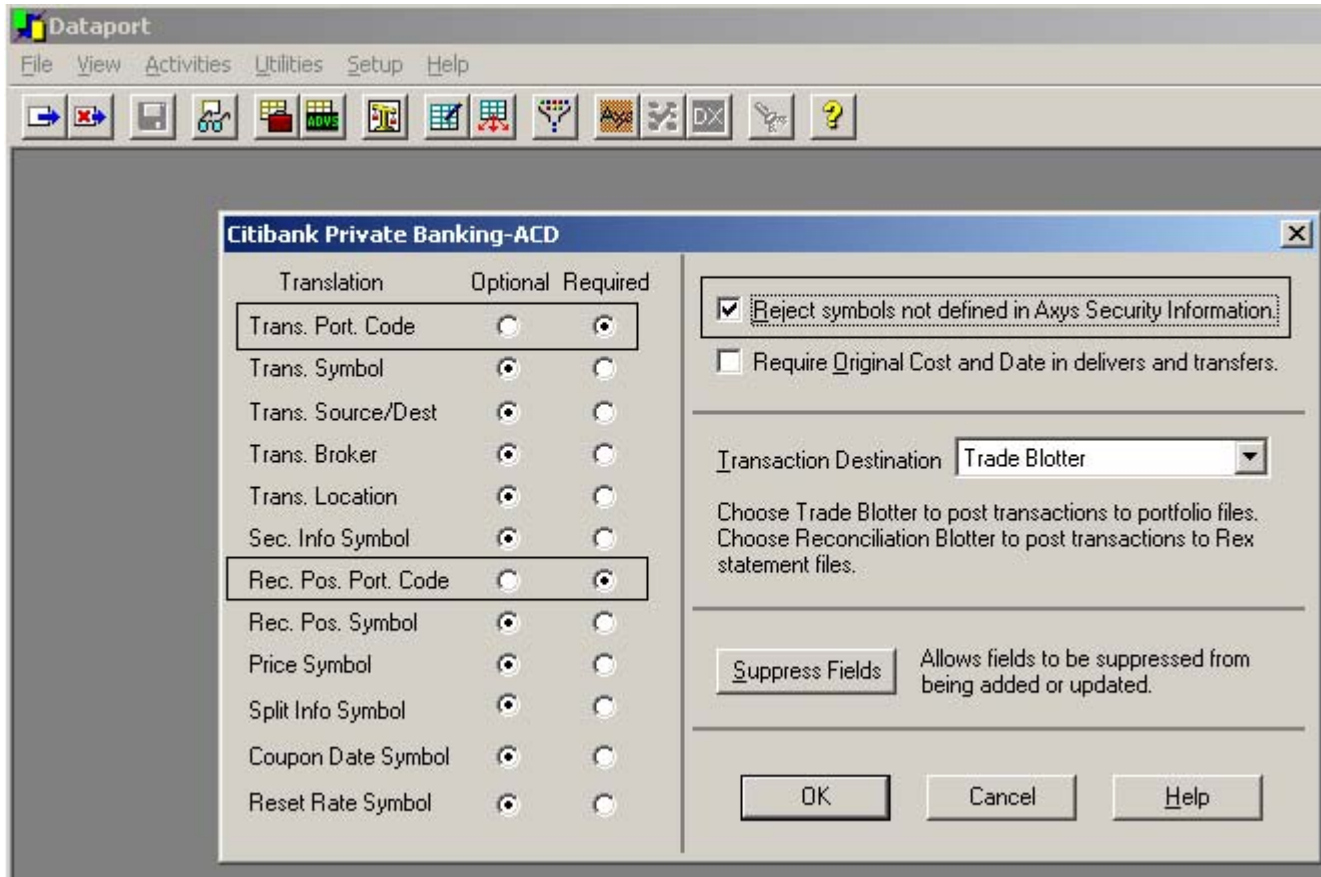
Dataport

File View Activities Utilities Setup Help

ADVS

Axys DX

Citibank Private Banking-ACD

| Translation | Optional | Required |
|---|---|---|
| Trans. Port. Code | ○ | ● |
| Trans. Symbol | ● | ○ |
| Trans. Source/Dest | ● | ○ |
| Trans. Broker | ● | ○ |
| Trans. Location | ● | ○ |
| Sec. Info Symbol | ● | ○ |
| Rec. Pos. Port. Code | ○ | ● |
| Rec. Pos. Symbol | ● | ○ |
| Price Symbol | ● | ○ |
| Split Info Symbol | ● | ○ |
| Coupon Date Symbol | ● | ○ |
| Reset Rate Symbol | ● | ○ |

☑ Reject symbols not defined in Axys Security Information.

☐ Require Original Cost and Date in delivers and transfers.

Transaction Destination Trade Blotter

Choose Trade Blotter to post transactions to portfolio files. Choose Reconciliation Blotter to post transactions to Rex statement files.

Suppress Fields

Allows fields to be suppressed from being added or updated.

OK Cancel Help